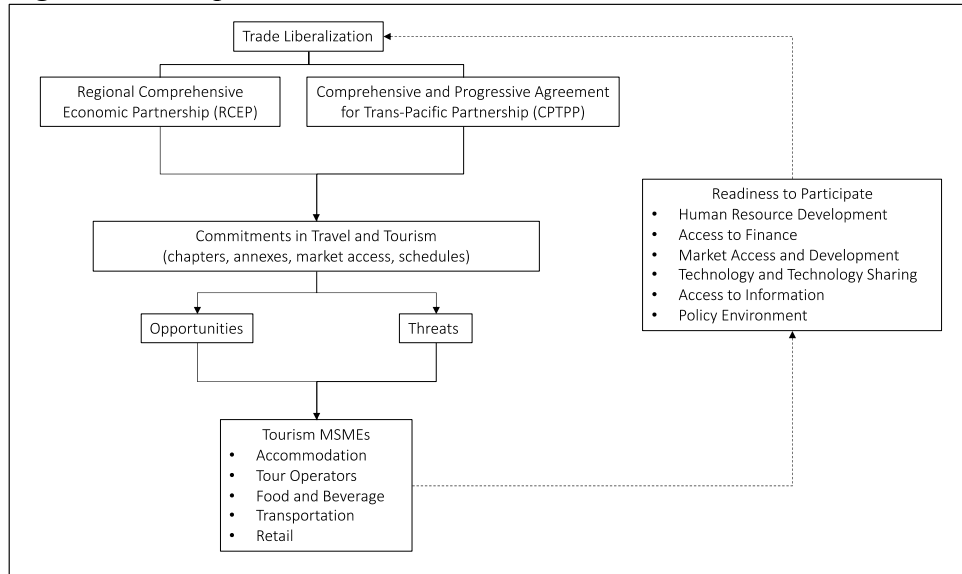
Trade Liberalization

Regional Comprehensive Economic Partnership (RCEP)

Comprehensive and Progressive Agreement for Trans-Pacific Partnership (CPTPP)

Commitments in Travel and Tourism (chapters, annexes, market access, schedules)

Opportunities

Threats

Tourism MSMEs
• Accommodation
• Tour Operators
• Food and Beverage
• Transportation
• Retail

Readiness to Participate
• Human Resource Development
• Access to Finance
• Market Access and Development
• Technology and Technology Sharing
• Access to Information
• Policy Environment